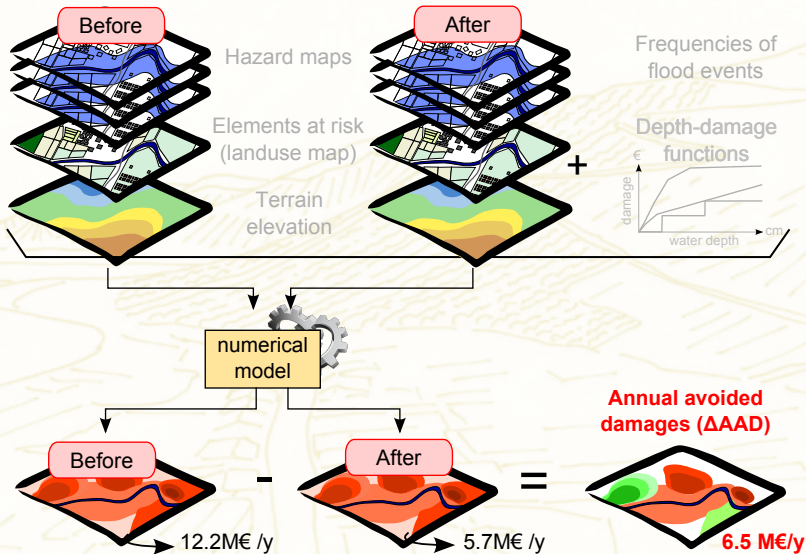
Before

After

Hazard maps

Elements at risk (landuse map)

Terrain elevation

Frequencies of flood events

+

Depth-damage functions

€

damage

cm

water depth

numerical model

Annual avoided damages (ΔAAD)

Before

-

After

=

12.2M€ /y

5.7M€ /y

6.5 M€/y